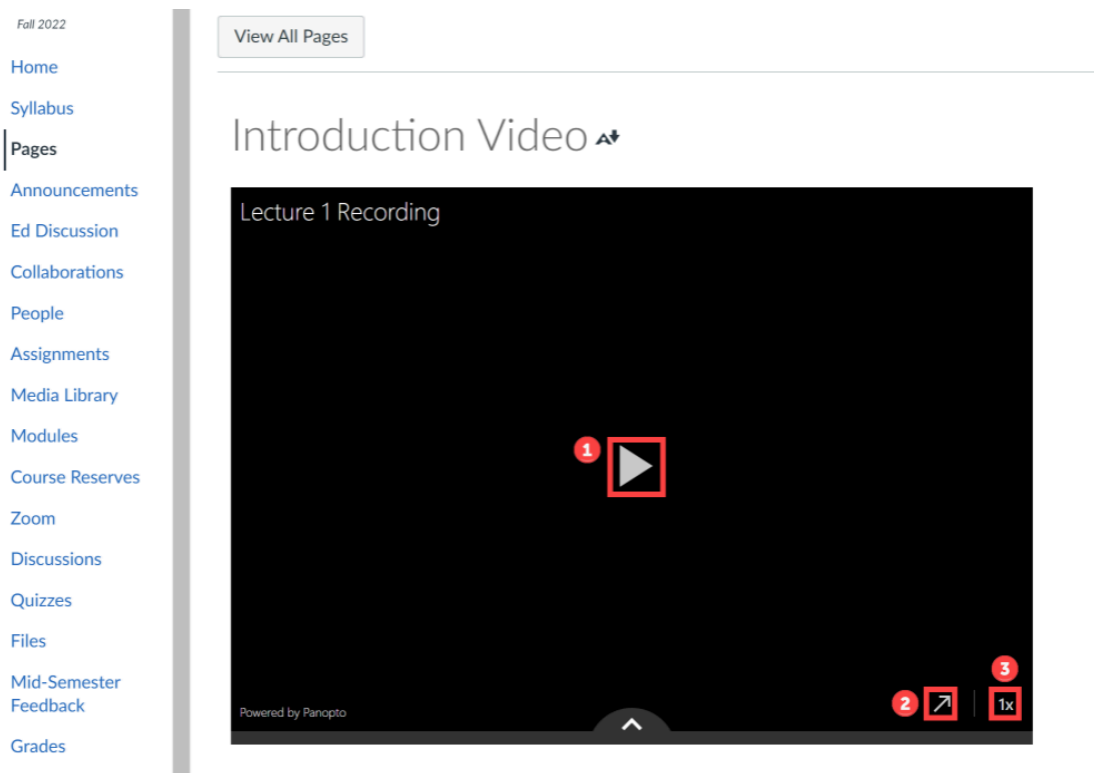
Fall 2022
Home
Syllabus
Pages
Announcements
Ed Discussion
Collaborations
People
Assignments
Media Library
Modules
Course Reserves
Zoom
Discussions
Quizzes
Files
Mid-Semester Feedback
Grades

View All Pages

Introduction Video

Lecture 1 Recording

1

2

3

1x

Powered by Panopto